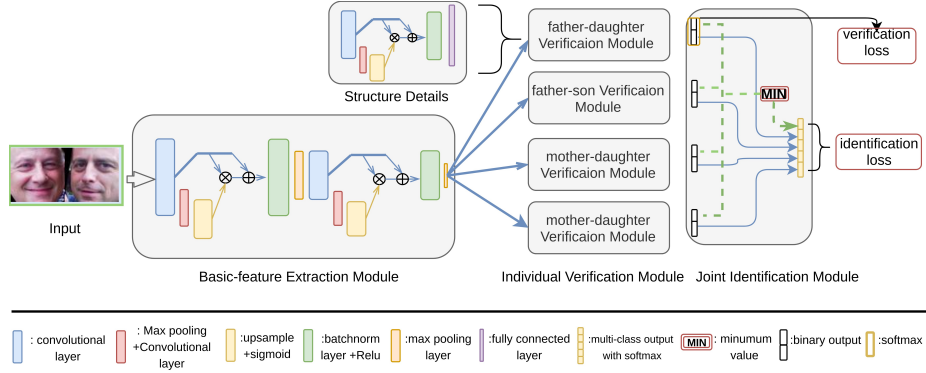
Structure Details

father-daughter Verificaion Module

father-son Verificaion Module

mother-daughter Verificaion Module

mother-daughter Verificaion Module

verification loss

MIN

identification loss

Input

Basic-feature Extraction Module

Individual Verification Module

Joint Identification Module

: convolutional layer

: Max pooling +Convolutional layer

:upsample +sigmoid

:batchnorm layer +Relu

:max pooling layer

:fully connected layer

:multi-class output with softmax

MIN : minumum value

:binary output

:softmax